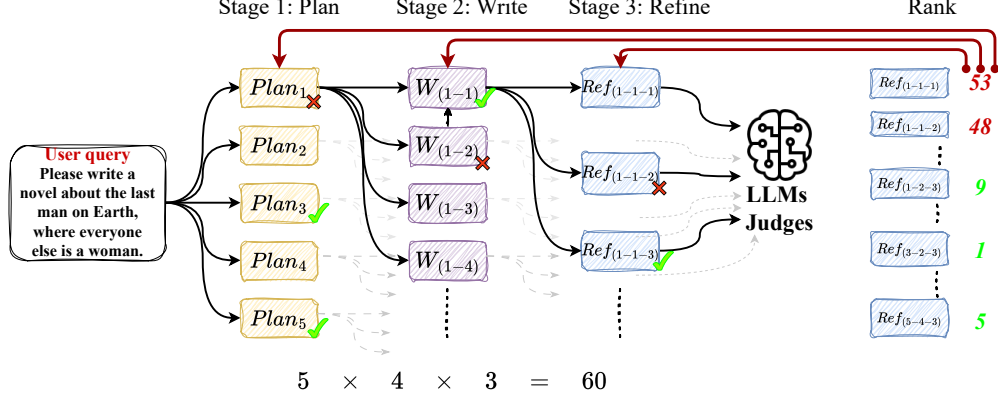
Stage 1: Plan Stage 2: Write Stage 3: Refine Rank

User query
Please write a novel about the last man on Earth, where everyone else is a woman.

$Plan_1$
$Plan_2$
$Plan_3$
$Plan_4$
$Plan_5$

$W_{(1-1)}$
$W_{(1-2)}$
$W_{(1-3)}$
$W_{(1-4)}$

$Ref_{(1-1-1)}$
$Ref_{(1-1-2)}$
$Ref_{(1-1-3)}$

LLMs Judges

$Ref_{(1-1-1)}$ 53
$Ref_{(1-1-2)}$ 48
$Ref_{(1-2-3)}$ 9
$Ref_{(3-2-3)}$ 1
$Ref_{(5-4-3)}$ 5

$5 \times 4 \times 3 = 60$